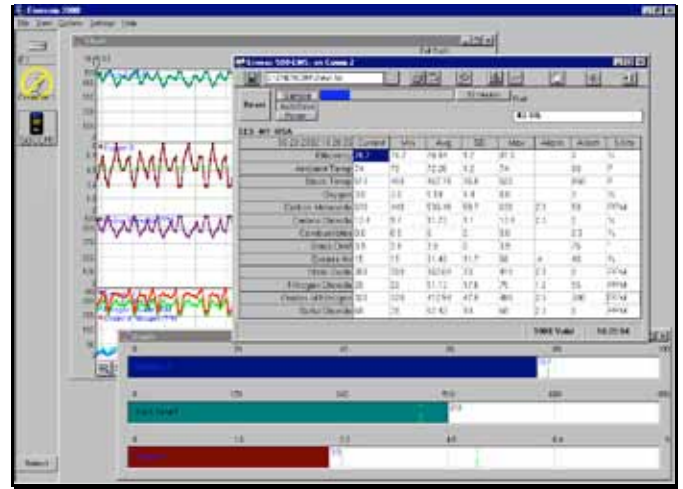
File View Options Settings Help

Reset

Current | Min | Avg | SD | Max | Alarm | Alarm | Units

Efficiency
Ambient Temp
Stack Temp
Oxygen
Carbon Monoxide
Carbon Dioxide
Combustibles
Stack Draft
Excess Air
Nitric Oxide
Nitrogen Dioxide
Oxides of Nitrogen
Sulfur Dioxide

PPM
PPM
PPM
PPM

Select

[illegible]